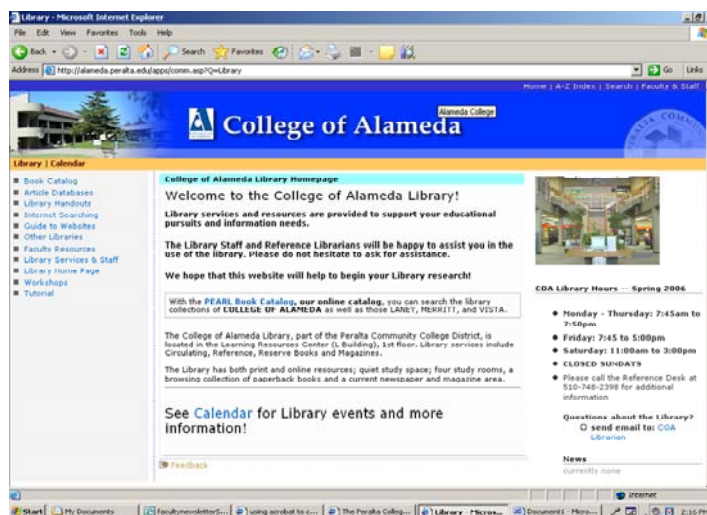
Library - Microsoft Internet Explorer

File Edit View Favorites Tools Help

Back Search Favorites

Address http://alameda.peralta.edu/apps/comm.asp?Q=Library

Go Links

Home | A-Z Index | Search | Faculty & Staff

College of Alameda

Alameda College

Library | Calendar

Book Catalog
Article Databases
Library Handouts
Internet Searching
Guide to Websites
Other Libraries
Faculty Resources
Library Services & Staff
Library Home Page
Workshops
Tutorial

College of Alameda Library Homepage

Welcome to the College of Alameda Library!

Library services and resources are provided to support your educational pursuits and information needs.

The Library Staff and Reference Librarians will be happy to assist you in the use of the library. Please do not hesitate to ask for assistance.

We hope that this website will help to begin your Library research!

With the PEARL Book Catalog, our online catalog, you can search the library collections of COLLEGE OF ALAMEDA as well as those LANEY, MERRITT, and VISTA.

The College of Alameda Library, part of the Peralta Community College District, is located in the Learning Resources Center (L Building), 1st floor. Library services include Circulating, Reference, Reserve Books and Magazines.

The Library has both print and online resources; quiet study space; four study rooms, a browsing collection of paperback books and a current newspaper and magazine area.

See Calendar for Library events and more information!

Feedback

COA Library Hours -- Spring 2006

Monday - Thursday: 7:45am to 7:50pm
Friday: 7:45 to 5:00pm
Saturday: 11:00am to 3:00pm
CLOSED SUNDAYS
Please call the Reference Desk at 510-748-2398 for additional information

Questions about the Library?
send email to: COA Librarian

News
currently none

Internet

Start | My Documents | facultynewsletterS... | using acrobat to c... | The Peralta Colleg... | Library - Micros... | Document1 - Micro... | 2:16 PM